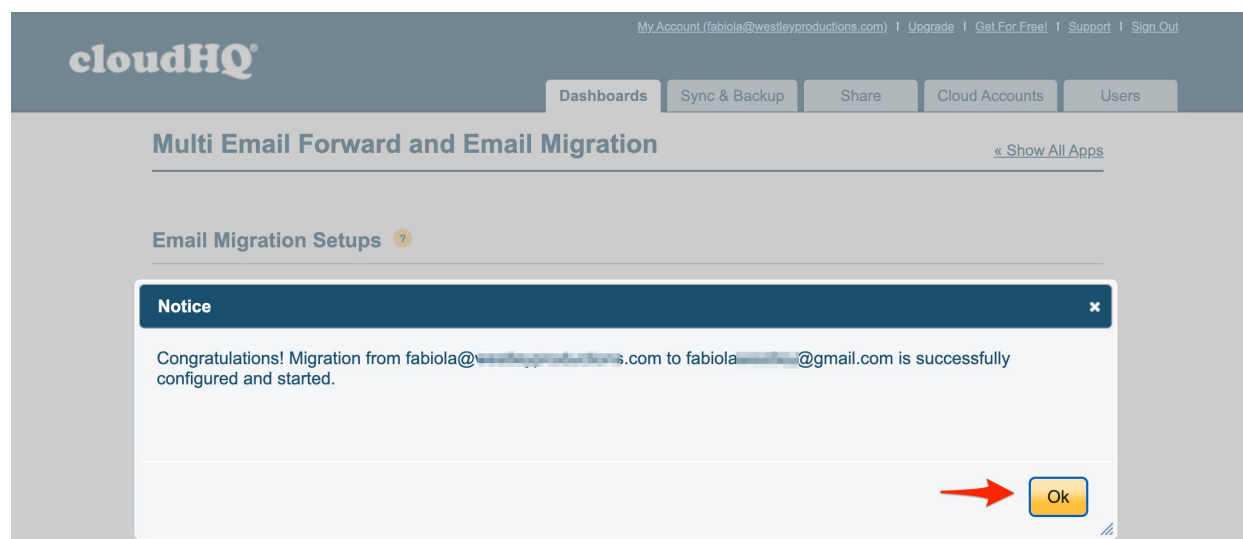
My Account (fabiola@westleyproductions.com) | Upgrade | Get For Free! | Support | Sign Out

cloudHQ®

Dashboards | Sync & Backup | Share | Cloud Accounts | Users

Multi Email Forward and Email Migration

« Show All Apps

Email Migration Setups ?

Notice

×

Congratulations! Migration from fabiola@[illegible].com to fabiola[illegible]@gmail.com is successfully configured and started.

Ok